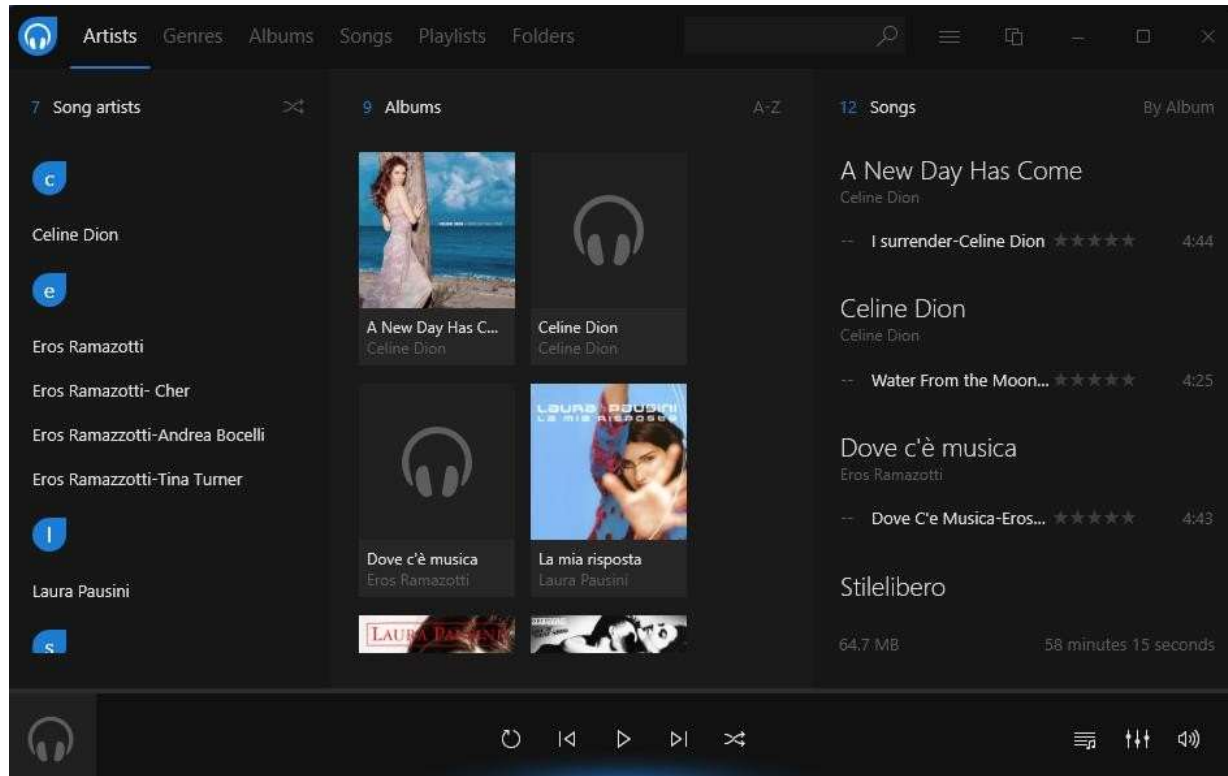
Artists Genres Albums Songs Playlists Folders

7 Song artists

c

Celine Dion

e

Eros Ramazotti

Eros Ramazotti- Cher

Eros Ramazzotti-Andrea Bocelli

Eros Ramazzotti-Tina Turner

l

Laura Pausini

s

9 Albums A-Z

A New Day Has C...
Celine Dion

Celine Dion
Celine Dion

Dove c'è musica
Eros Ramazotti

LAURA PAUSINI
LA MIA RISPOSTA

La mia risposta
Laura Pausini

LAURA PAUSINI

12 Songs By Album

A New Day Has Come
Celine Dion

-- I surrender-Celine Dion 4:44

Celine Dion
Celine Dion

-- Water From the Moon... 4:25

Dove c'è musica
Eros Ramazotti

-- Dove C'e Musica-Eros... 4:43

Stilelibero

64.7 MB 58 minutes 15 seconds